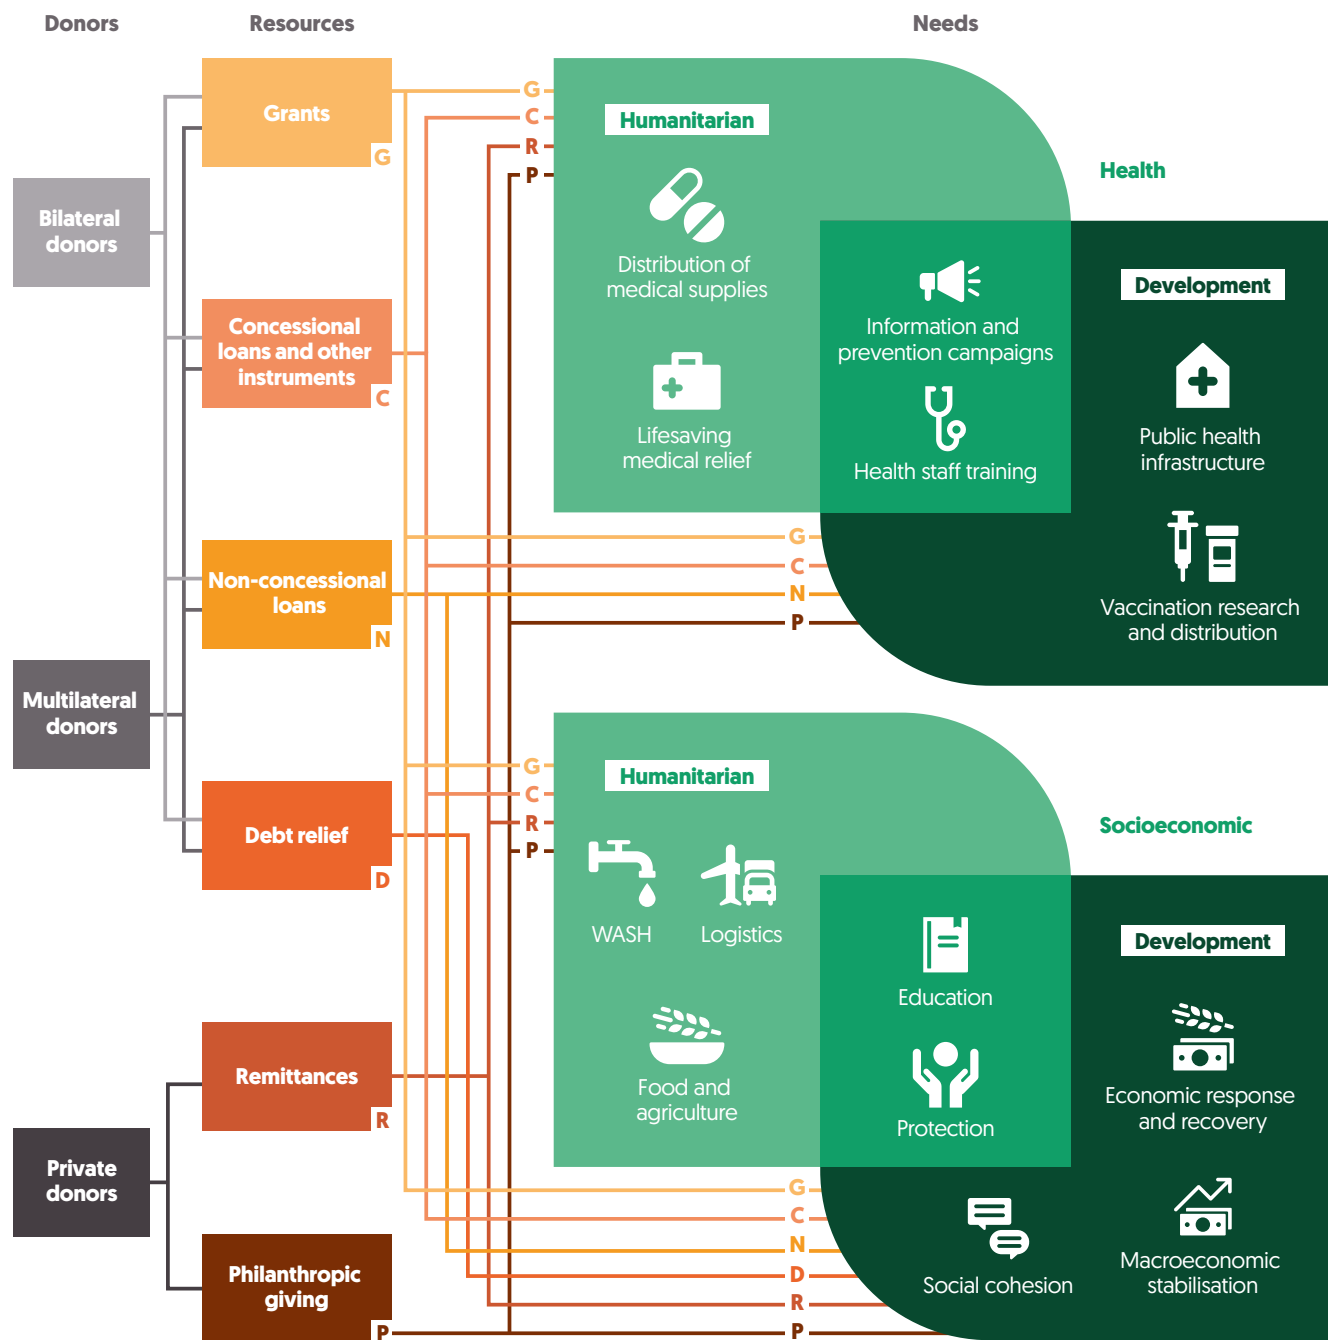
Donors
Resources
Needs

Bilateral donors
Multilateral donors
Private donors

Grants
G
Concessional loans and other instruments
C
Non-concessional loans
N
Debt relief
D
Remittances
R
Philanthropic giving
P

G
C
R
P

Humanitarian
Distribution of medical supplies
Lifesaving medical relief

Health

Information and prevention campaigns
Health staff training

Development
Public health infrastructure
Vaccination research and distribution

G
C
N
P

G
C
R
P

Humanitarian
WASH
Logistics
Food and agriculture

Socioeconomic

Education
Protection

Development
Economic response and recovery
Macroeconomic stabilisation

Social cohesion

G
C
N
D
R
P